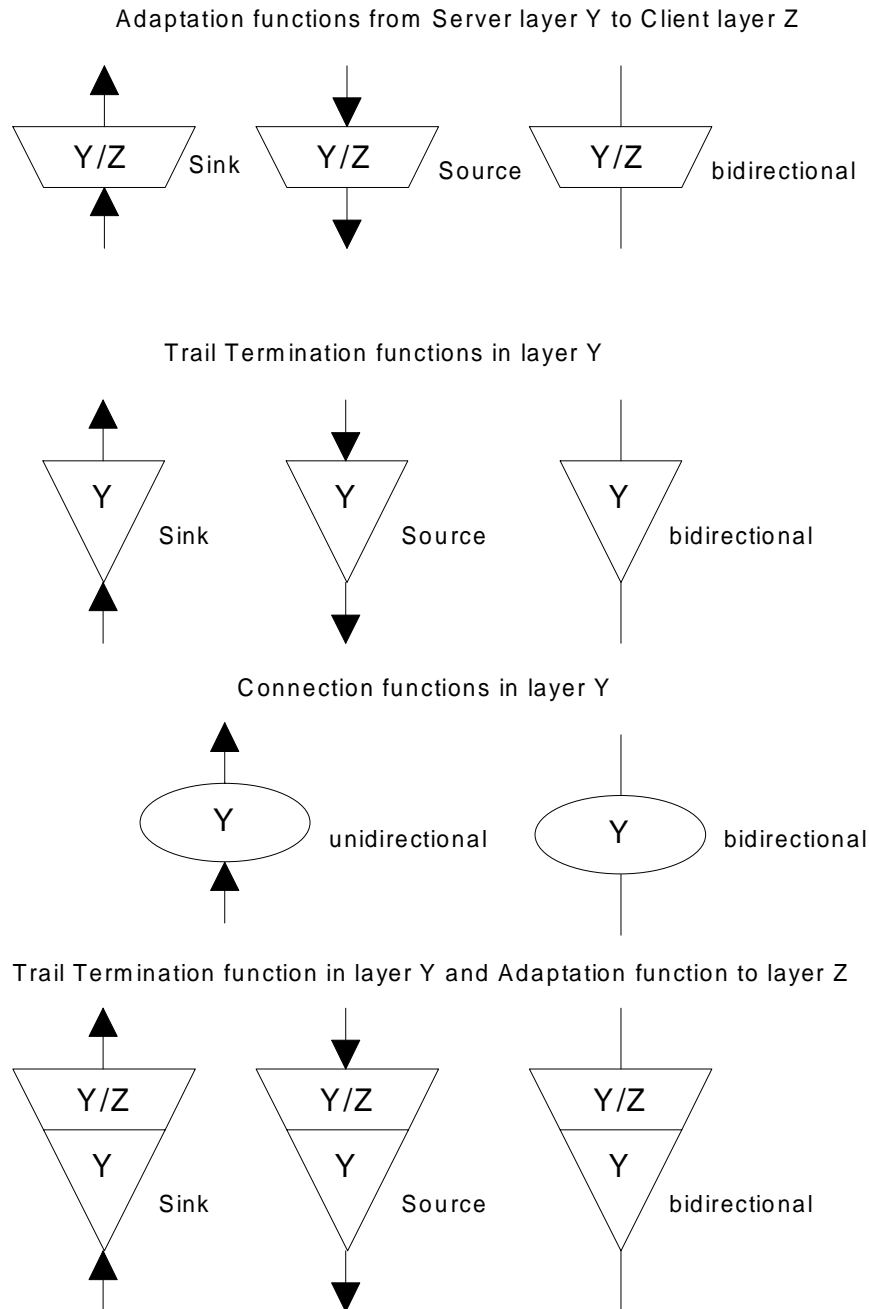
Adaptation functions from Server layer Y to Client layer Z

Y/Z Sink
Y/Z Source
Y/Z bidirectional

Trail Termination functions in layer Y

Y Sink
Y Source
Y bidirectional

Connection functions in layer Y

Y unidirectional
Y bidirectional

Trail Termination function in layer Y and Adaptation function to layer Z

Y/Z
Y Sink
Y/Z
Y Source
Y/Z
Y bidirectional